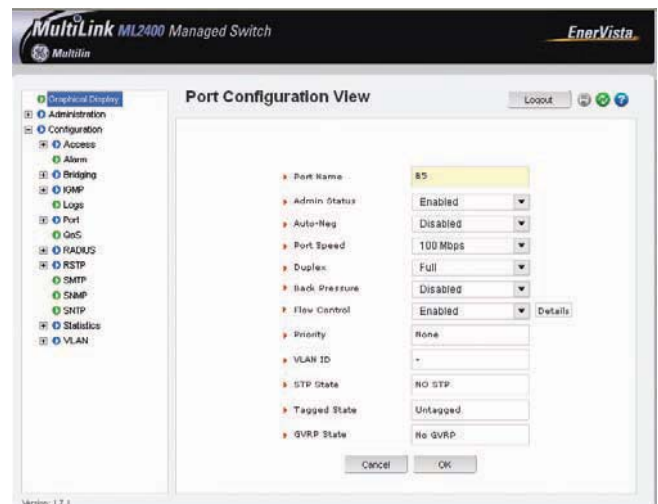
MultiLink ML2400 Managed Switch

Multilin

EnerVista

Graphical Display
Administration
Configuration
Access
Alarm
Bridging
IGMP
Logs
Port
QoS
RADIUS
RSTP
SMTP
SNMP
SNTP
Statistics
VLAN

Port Configuration View

Logout

| | |
|---|---|
| Port Name | B5 |
| Admin Status | Enabled |
| Auto-Neg | Disabled |
| Port Speed | 100 Mbps |
| Duplex | Full |
| Back Pressure | Disabled |
| Flow Control | Enabled |
| Priority | None |
| VLAN ID | - |
| STP State | NO STP |
| Tagged State | Untagged |
| GVRP State | No GVRP |

Details

Cancel OK

Version: 1.7.1